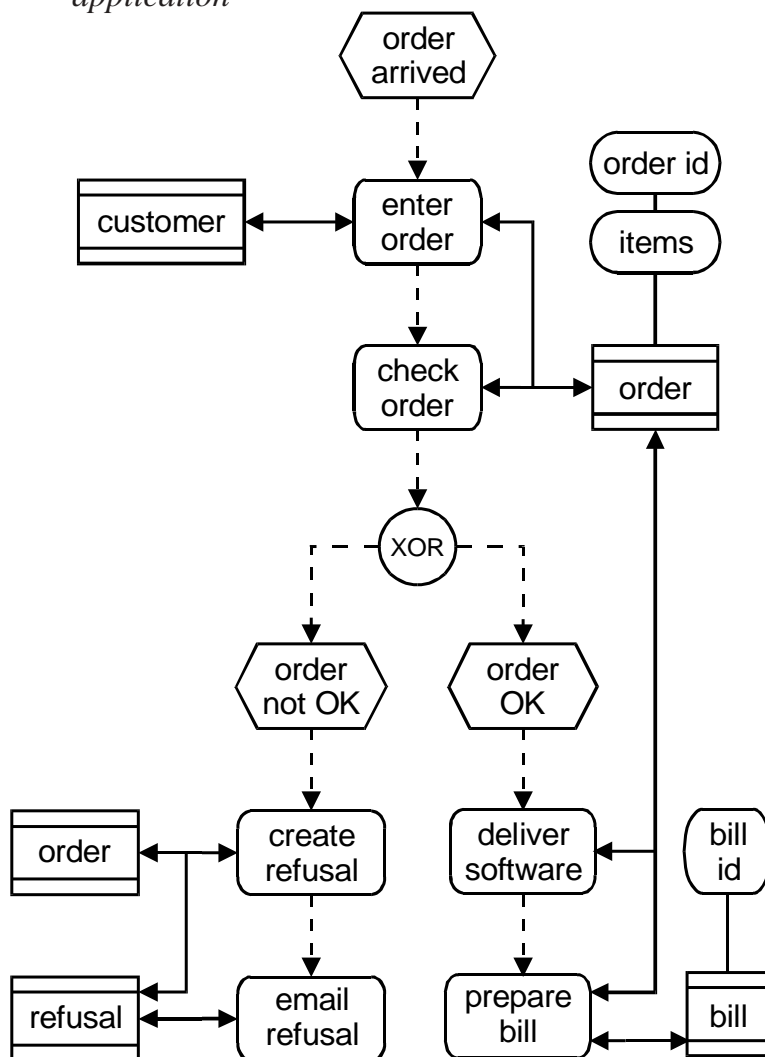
application

order arrived

order id

customer

enter order

items

check order

order

XOR

order not OK

order OK

order

create refusal

deliver software

bill id

refusal

email refusal

prepare bill

bill